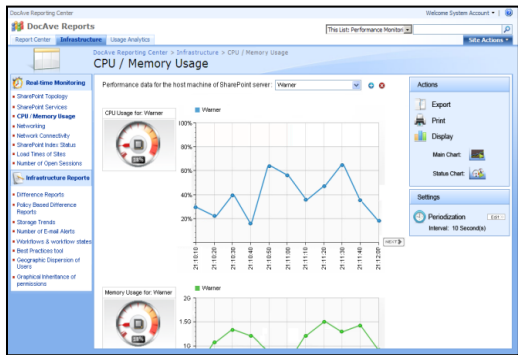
DocAve Reporting Center

Welcome System Account ▾

DocAve Reports

Report Center | Infrastructure | Usage Analytics

This List: Performance Monitor

Site Actions ▾

DocAve Reporting Center > Infrastructure > CPU / Memory Usage

CPU / Memory Usage

Real-time Monitoring

- SharePoint Topology
- SharePoint Services
- CPU / Memory Usage
- Networking
- Network Connectivity
- SharePoint Index Status
- Load Times of Sites
- Number of Open Sessions

Infrastructure Reports

- Difference Reports
- Policy Based Difference Reports
- Storage Trends
- Number of E-mail Alerts
- Workflows & workflow states
- Best Practices tool
- Geographic Dispersion of Users
- Graphical Inheritance of permissions

Performance data for the host machine of SharePoint server: Warner

CPU Usage for: Warner

Warner

100%

80%

60%

40%

20%

21:10:10

21:10:20

21:10:30

21:10:40

21:10:50

21:11:00

21:11:10

21:11:20

21:11:30

21:11:40

21:11:50

21:12:00

NEXT

Memory Usage for: Warner

Warner

20

1.50

10

Actions

Export

Print

Display

Main Chart:

Status Chart:

Settings

Periodization

Edit

Interval: 10 Second(s)